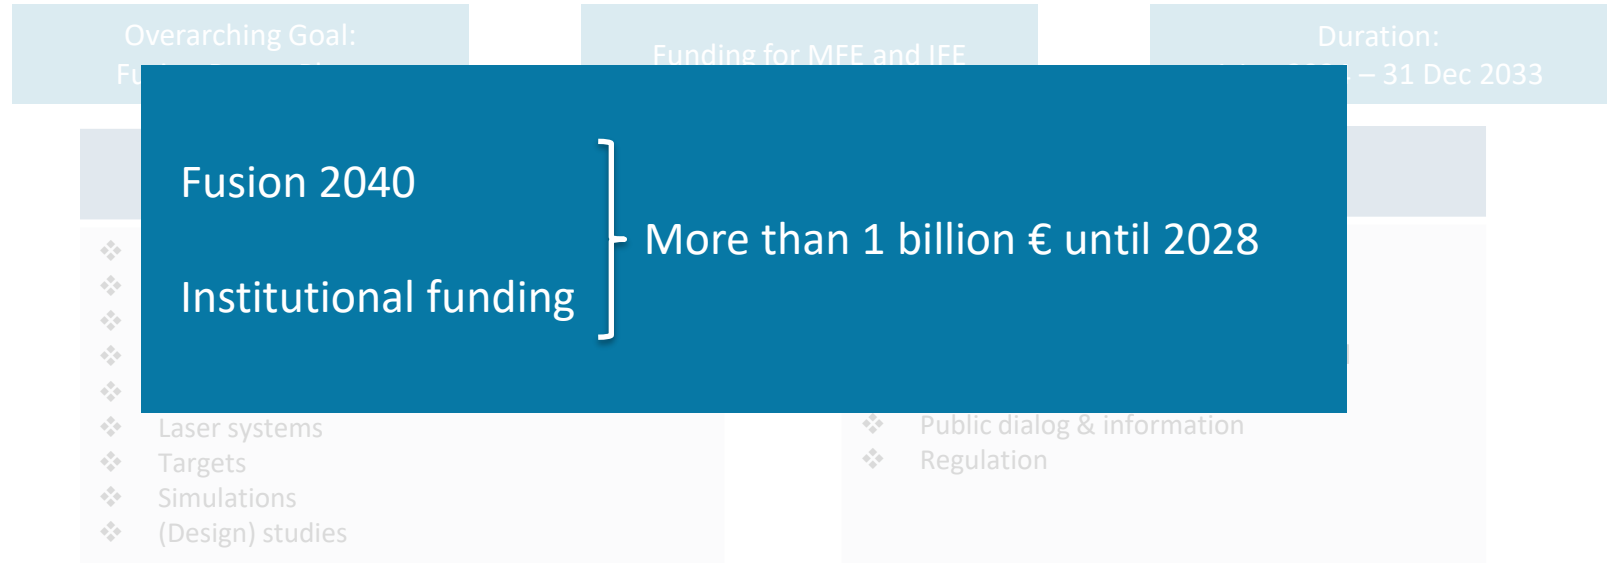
Overarching Goal:
Fu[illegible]

Funding for MFE and IFE

Duration:
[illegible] – 31 Dec 2033

Fusion 2040

Institutional funding

More than 1 billion € until 2028

Laser systems
Targets
Simulations
(Design) studies

Public dialog & information
Regulation